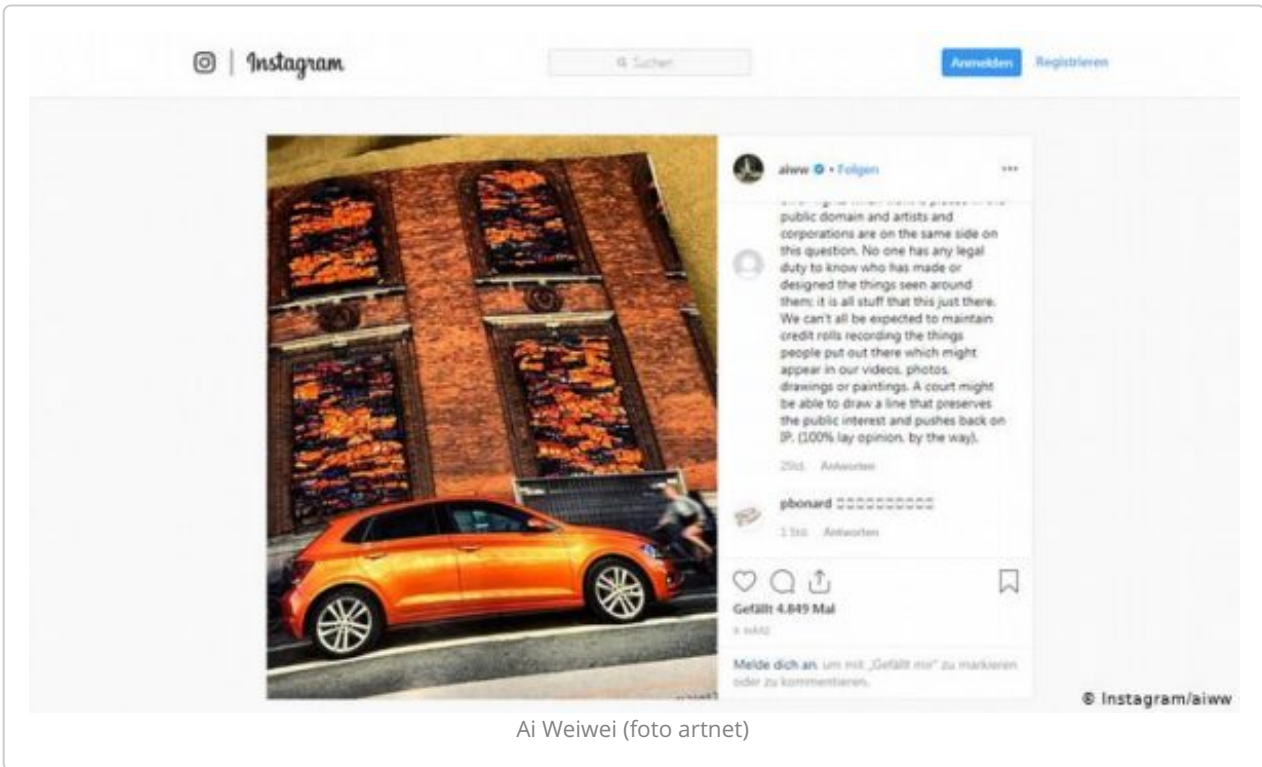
Instagram

Suchen

Anmelden Registrieren

aiww • Folgen

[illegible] public domain and artists and corporations are on the same side on this question. No one has any legal duty to know who has made or designed the things seen around them; it is all stuff that this just there. We can't all be expected to maintain credit rolls recording the things people put out there which might appear in our videos, photos, drawings or paintings. A court might be able to draw a line that preserves the public interest and pushes back on IP. (100% lay opinion, by the way).

25td. Antworten

pbonard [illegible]

1 Std. Antworten

Gefällt 4.849 Mal

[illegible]

Melde dich an, um mit „Gefällt mir" zu markieren oder zu kommentieren.

© Instagram/aiww

Ai Weiwei (foto artnet)